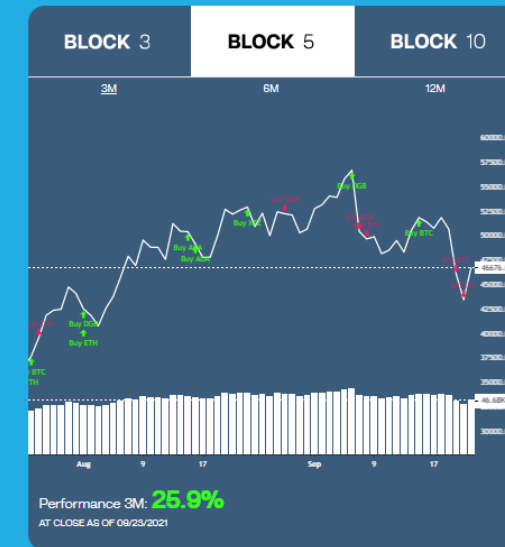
BLOCK 3

BLOCK 5

BLOCK 10

3M

6M

12M

60000.
57500.
55000.
52500.
50000.
47500.
46676.
45000.
42500.
40000.
37500.
35000.
32500.
46.68K
30000.

Buy BTC
ETH
Buy DGB
Buy ETH
Buy ADA
Buy ADA
Buy ADA
Buy DGB
Buy BTC
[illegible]

Aug
9
17
Sep
9
17

Performance 3M: 25.9%

AT CLOSE AS OF 09/25/2021